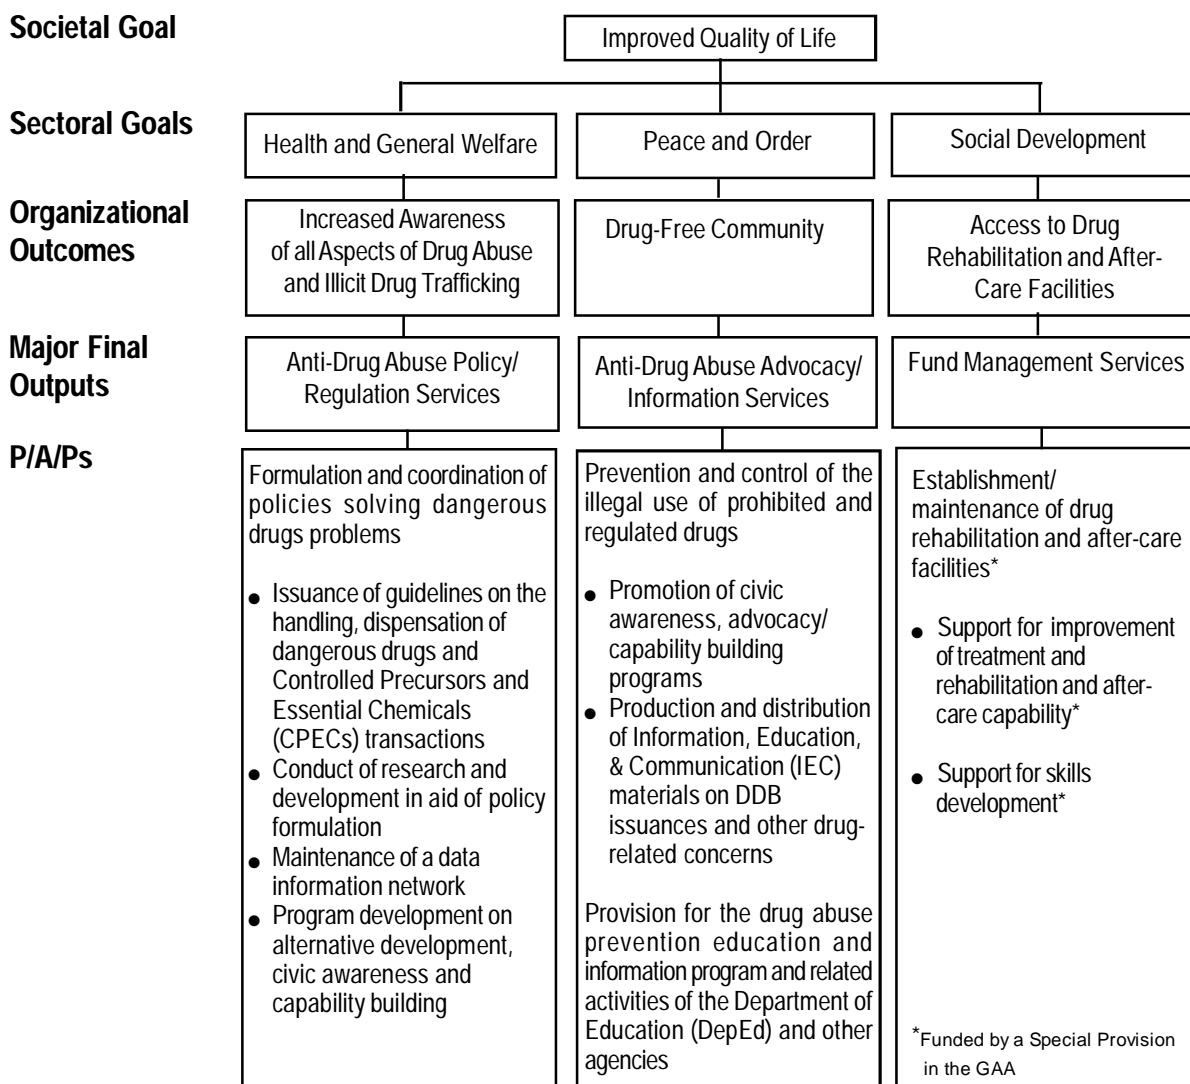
Societal Goal

Improved Quality of Life

Sectoral Goals

Health and General Welfare

Peace and Order

Social Development

Organizational Outcomes

Increased Awareness of all Aspects of Drug Abuse and Illicit Drug Trafficking

Drug-Free Community

Access to Drug Rehabilitation and After-Care Facilities

Major Final Outputs

Anti-Drug Abuse Policy/ Regulation Services

Anti-Drug Abuse Advocacy/ Information Services

Fund Management Services

P/A/Ps

Formulation and coordination of policies solving dangerous drugs problems

- Issuance of guidelines on the handling, dispensation of dangerous drugs and Controlled Precursors and Essential Chemicals (CPECs) transactions
- Conduct of research and development in aid of policy formulation
- Maintenance of a data information network
- Program development on alternative development, civic awareness and capability building

Prevention and control of the illegal use of prohibited and regulated drugs

- Promotion of civic awareness, advocacy/ capability building programs
- Production and distribution of Information, Education, & Communication (IEC) materials on DDB issuances and other drug-related concerns

Provision for the drug abuse prevention education and information program and related activities of the Department of Education (DepEd) and other agencies

Establishment/ maintenance of drug rehabilitation and after-care facilities*

- Support for improvement of treatment and rehabilitation and after-care capability*
- Support for skills development*

*Funded by a Special Provision in the GAA